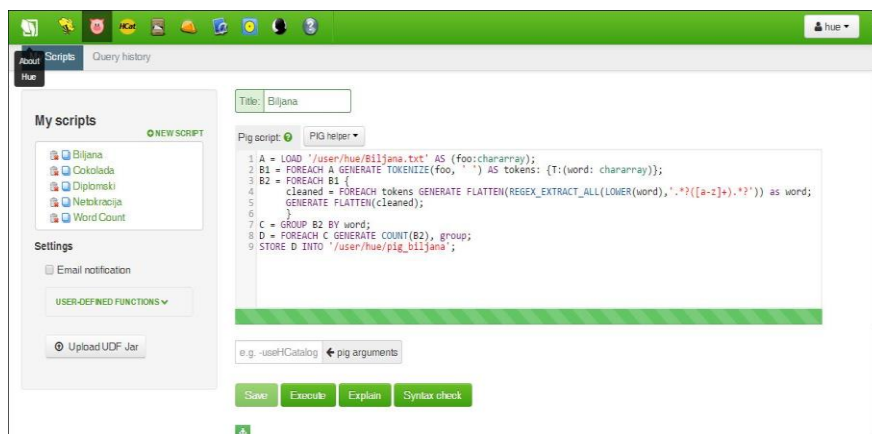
HCat

hue ▾

About Hue

Scripts Query history

My scripts

NEW SCRIPT

Biljana
Cokolada
Diplomski
Netokracija
Word Count

Settings

Email notification

USER-DEFINED FUNCTIONS

Upload UDF Jar

Title: Biljana

Pig script: PIG helper ▾

1 A = LOAD '/user/hue/Biljana.txt' AS (foo:chararray);
2 B1 = FOREACH A GENERATE TOKENIZE(foo, ' ') AS tokens: {T:(word: chararray)};
3 B2 = FOREACH B1 {
4 cleaned = FOREACH tokens GENERATE FLATTEN(REGEX_EXTRACT_ALL(LOWER(word),'.*?([a-z]+).*?')) as word;
5 GENERATE FLATTEN(cleaned);
6 }
7 C = GROUP B2 BY word;
8 D = FOREACH C GENERATE COUNT(B2), group;
9 STORE D INTO '/user/hue/pig_biljana';

e.g. -useHCatalog ← pig arguments

Save Execute Explain Syntax check